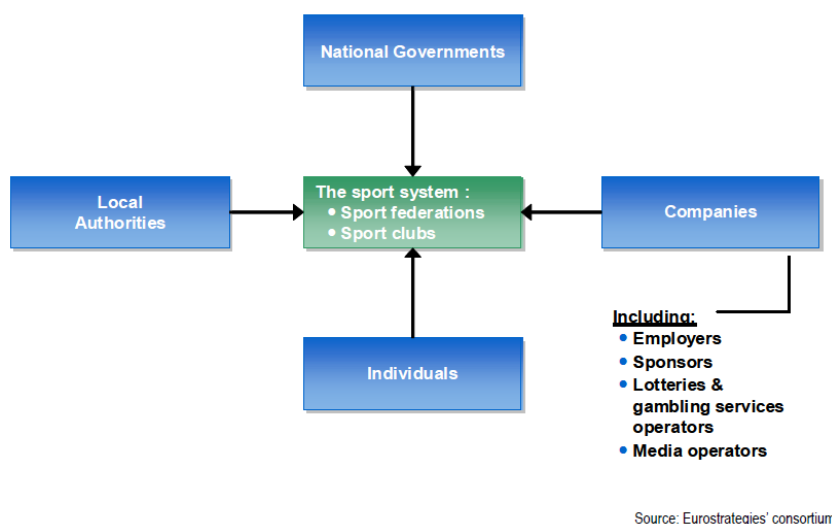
National Governments

Local Authorities

The sport system :
• Sport federations
• Sport clubs

Companies

Including:
• Employers
• Sponsors
• Lotteries & gambling services operators
• Media operators

Individuals

Source: Eurostrategies' consortium